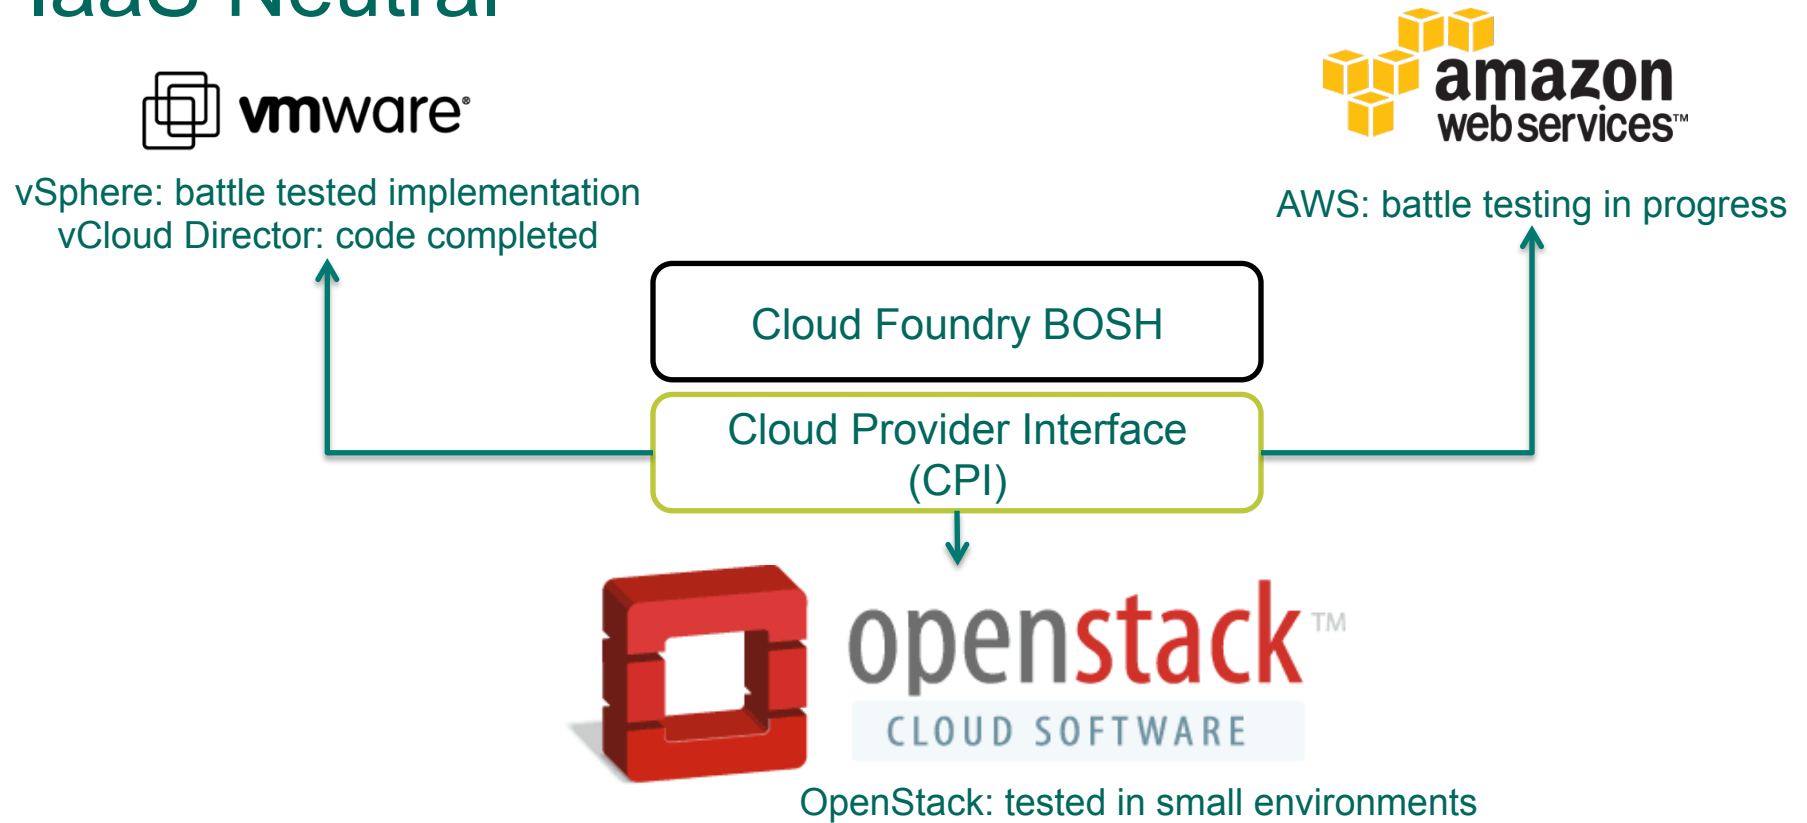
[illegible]

vmware®

vSphere: battle tested implementation
vCloud Director: code completed

amazon
web services™

AWS: battle testing in progress

Cloud Foundry BOSH

Cloud Provider Interface (CPI)

openstack™
CLOUD SOFTWARE

OpenStack: tested in small environments